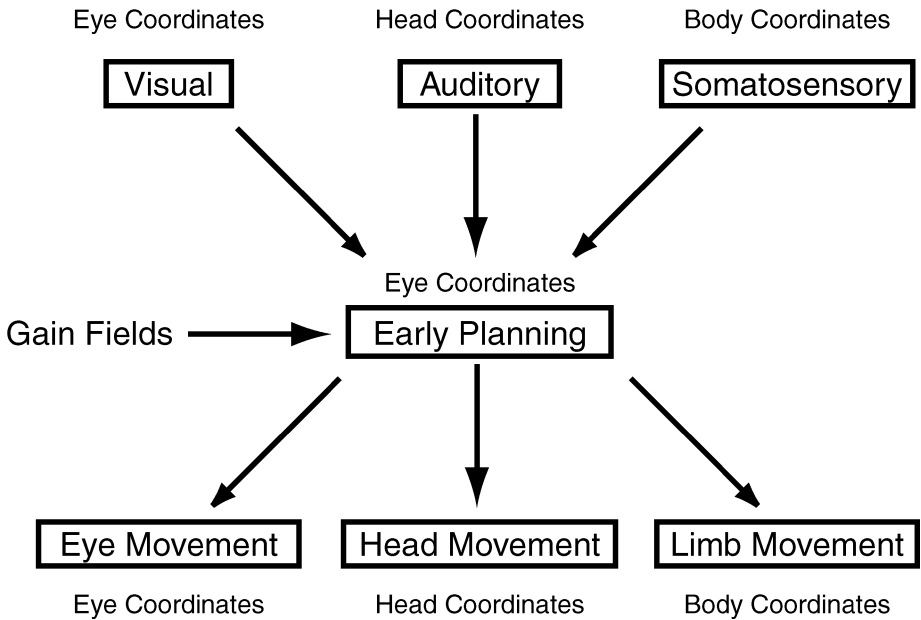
Eye Coordinates
Visual

Head Coordinates
Auditory

Body Coordinates
Somatosensory

Eye Coordinates
Gain Fields
Early Planning

Eye Movement
Eye Coordinates

Head Movement
Head Coordinates

Limb Movement
Body Coordinates